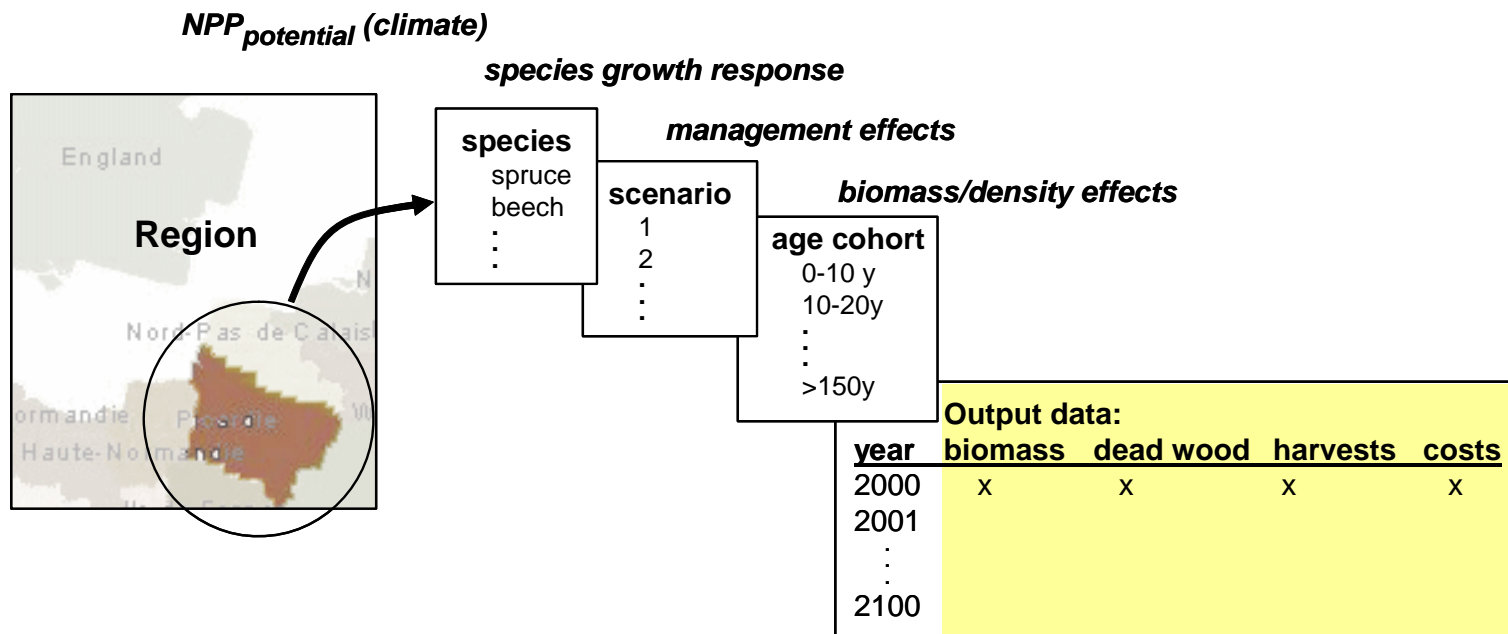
$NPP_{potential}$ (climate)

species growth response

management effects

biomass/density effects

England

Region

Nord-Pas de Calais

Normandie

Picardie

Haute-Normandie

species
spruce
beech
⋮

scenario
1
2
⋮

age cohort
0-10 y
10-20y
⋮
>150y

Output data:

| year | biomass | dead wood | harvests | costs |
|---|---|---|---|---|
| 2000 | x | x | x | x |
| 2001 | | | | |
| ⋮ | | | | |
| 2100 | | | | |